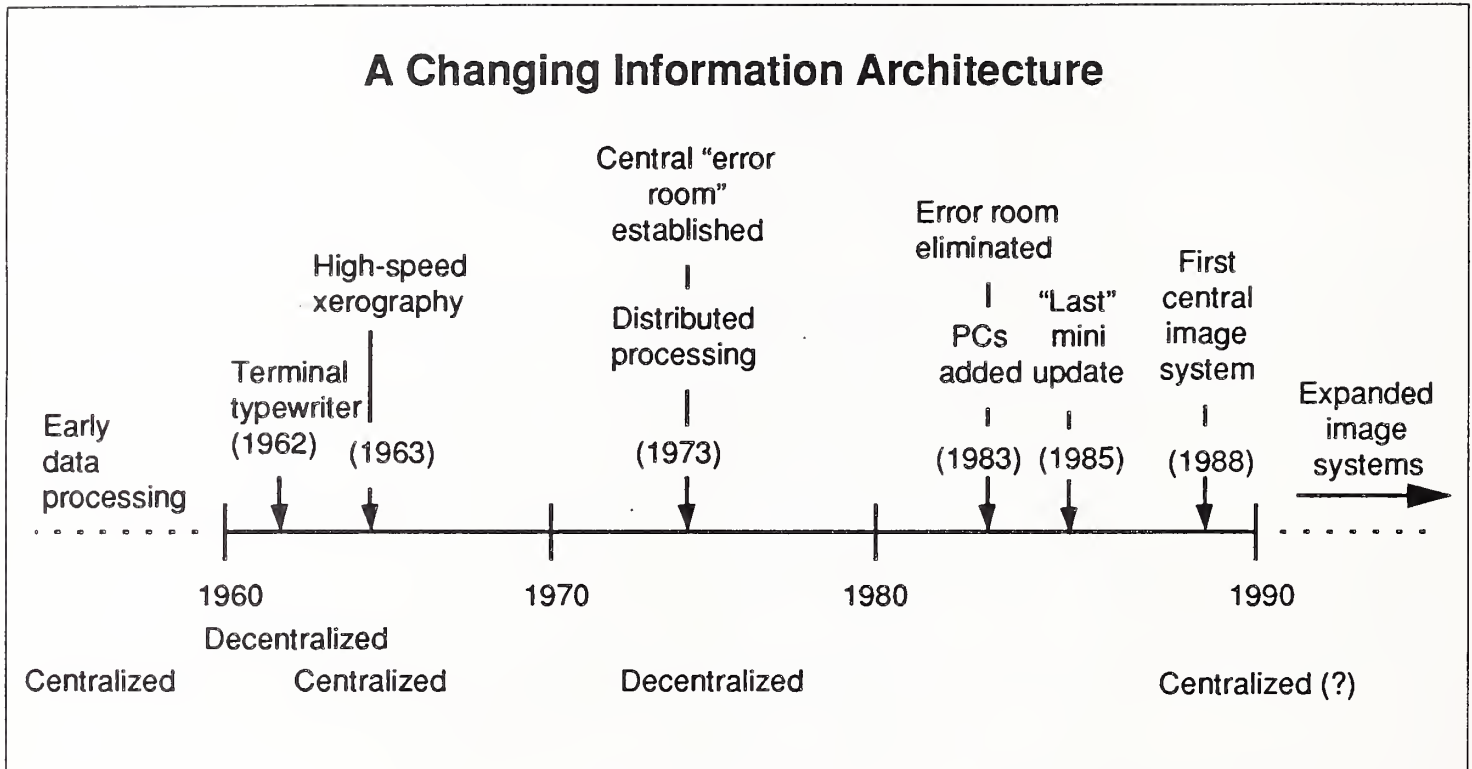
A Changing Information Architecture

Early data processing

Terminal typewriter (1962)

High-speed xerography (1963)

Central "error room" established

Distributed processing (1973)

Error room eliminated

PCs added (1983)

"Last" mini update (1985)

First central image system (1988)

Expanded image systems

1960

1970

1980

1990

Decentralized

Centralized

Centralized

Decentralized

Centralized (?)